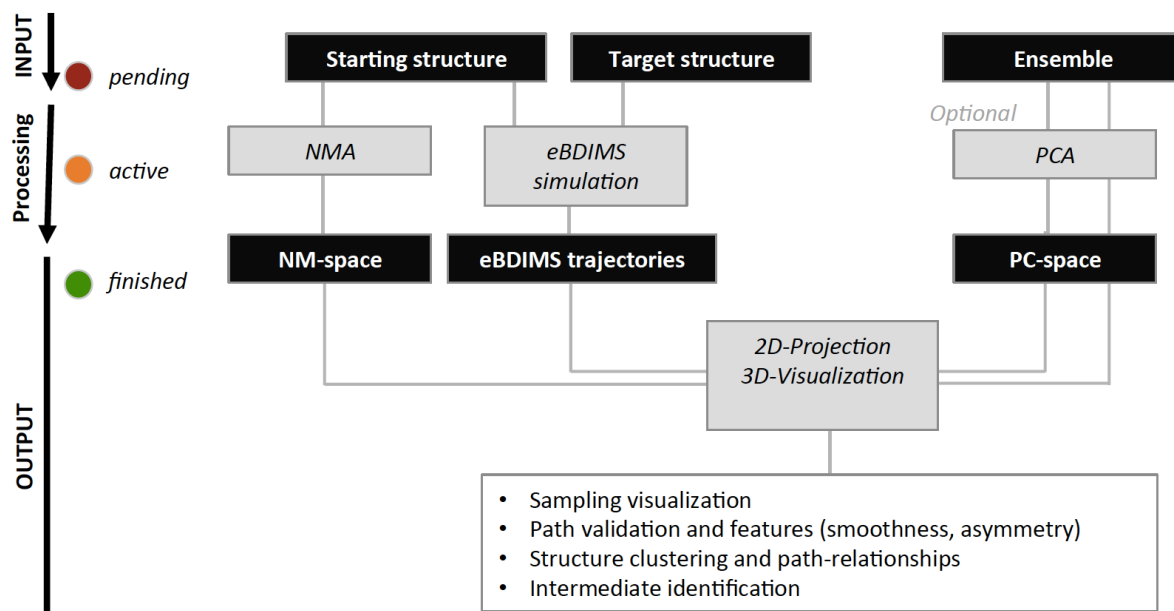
INPUT

pending

Processing

active

finished

OUTPUT

Starting structure

Target structure

Ensemble

Optional

NMA

eBDIMS simulation

PCA

NM-space

eBDIMS trajectories

PC-space

2D-Projection
3D-Visualization

- Sampling visualization
- Path validation and features (smoothness, asymmetry)
- Structure clustering and path-relationships
- Intermediate identification